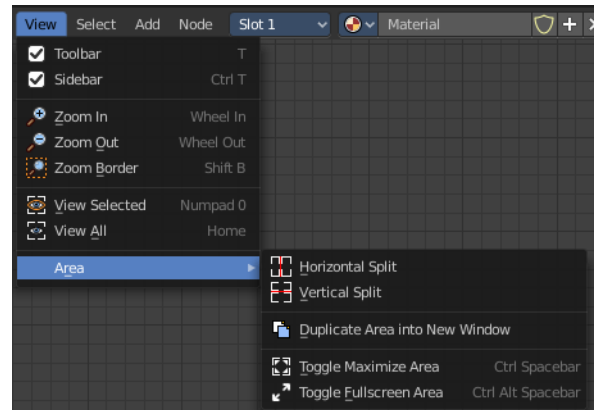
View Select Add Node Slot 1 Material

Toolbar T
Sidebar Ctrl T

Zoom In Wheel In
Zoom Out Wheel Out
Zoom Border Shift B

View Selected Numpad 0
View All Home

Area

Horizontal Split
Vertical Split

Duplicate Area into New Window

Toggle Maximize Area Ctrl Spacebar
Toggle Fullscreen Area Ctrl Alt Spacebar